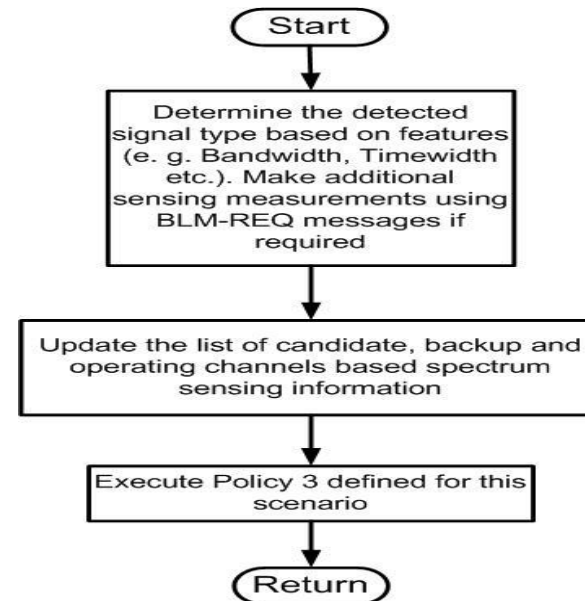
Start

Determine the detected signal type based on features (e. g. Bandwidth, Timewidth etc.). Make additional sensing measurements using BLM-REQ messages if required

Update the list of candidate, backup and operating channels based spectrum sensing information

Execute Policy 3 defined for this scenario

Return